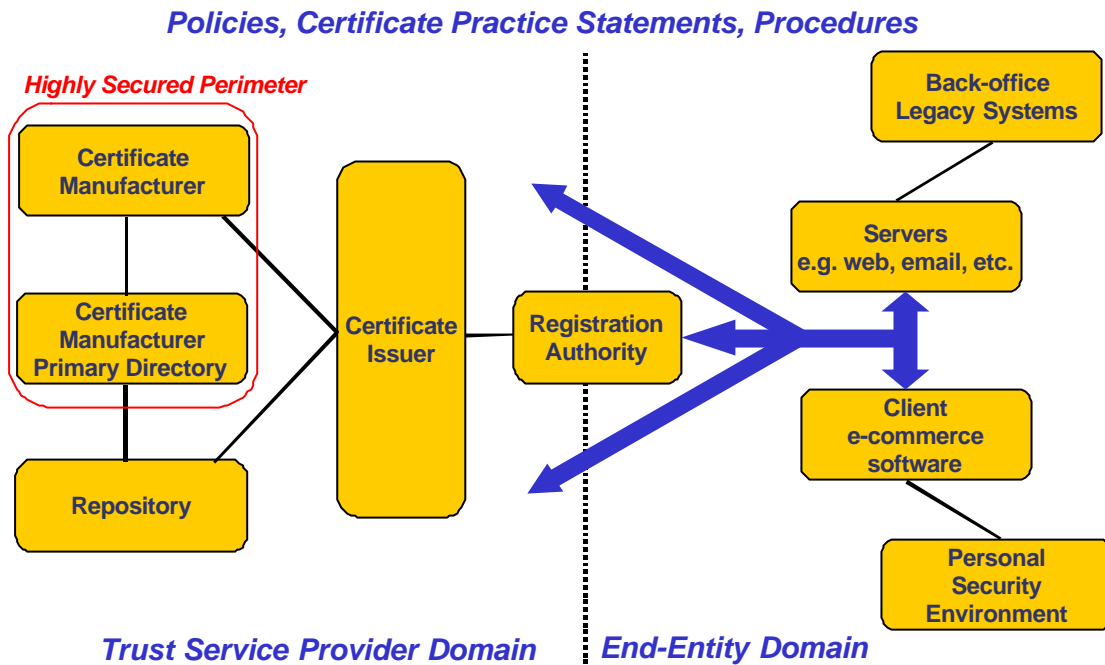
Policies, Certificate Practice Statements, Procedures

Highly Secured Perimeter

Certificate Manufacturer

Certificate Manufacturer Primary Directory

Repository

Certificate Issuer

Registration Authority

Back-office Legacy Systems

Servers e.g. web, email, etc.

Client e-commerce software

Personal Security Environment

Trust Service Provider Domain

End-Entity Domain